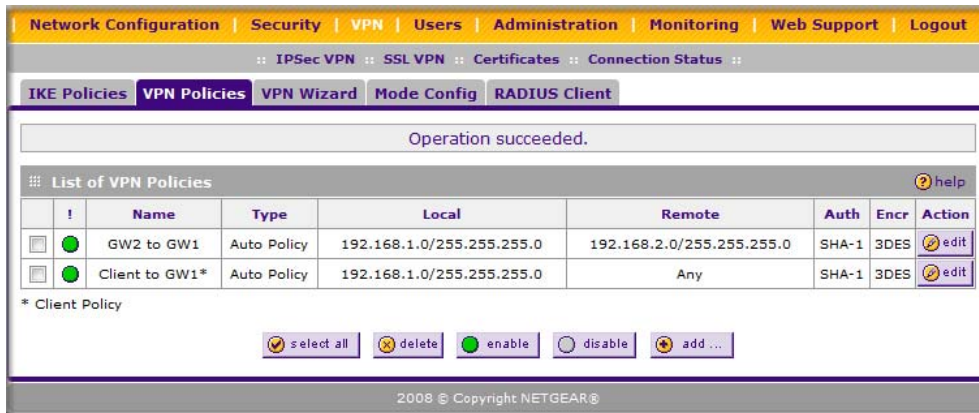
Network Configuration | Security | VPN | Users | Administration | Monitoring | Web Support | Logout

:: IPSec VPN :: SSL VPN :: Certificates :: Connection Status ::

IKE Policies | VPN Policies | VPN Wizard | Mode Config | RADIUS Client

Operation succeeded.

List of VPN Policies

help

| | ! | Name | Type | Local | Remote | Auth | Encr | Action |
|---|---|---|---|---|---|---|---|---|
| | | GW2 to GW1 | Auto Policy | 192.168.1.0/255.255.255.0 | 192.168.2.0/255.255.255.0 | SHA-1 | 3DES | edit |
| | | Client to GW1* | Auto Policy | 192.168.1.0/255.255.255.0 | Any | SHA-1 | 3DES | edit |

* Client Policy

select all | delete | enable | disable | add ...

2008 © Copyright NETGEAR®